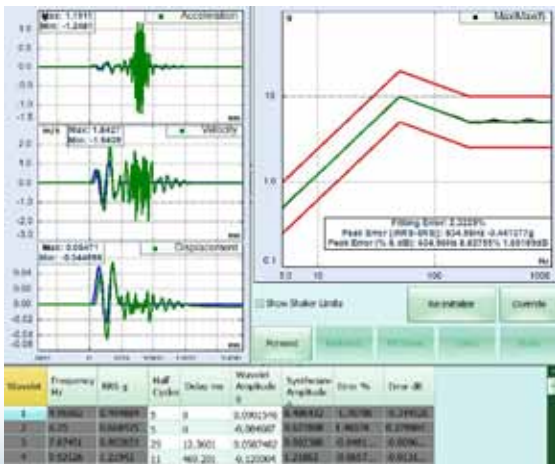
Max: 1.7311
Min: -1.2481
Acceleration

m/s Max: 1.8427
Min: -1.8428
Velocity

Max: 0.05471
Min: -0.04688
Displacement

g
Max(Maxif)
10
1.0
0.1
5.0
10
100
1000
Hz

Fitting Error: 2.3229%
Peak Error (RRS-SRS): 604.8kHz -0.441577g
Peak Error (% & dB): 604.8kHz 6.63755% 1.69196dB

Show Shaker Limits
Re-initialize
Override
Forward

| Wavelet | Frequency Hz | RRS g | Half Cycles | Delay ms | Wavelet Amplitude g | Synthesize Amplitude | Error % | Error dB |
|---|---|---|---|---|---|---|---|---|
| 1 | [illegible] | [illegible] | 5 | 0 | 0.0901346 | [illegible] | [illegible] | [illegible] |
| 2 | 6.25 | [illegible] | 5 | 0 | -0.064987 | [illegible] | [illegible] | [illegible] |
| 3 | 7.8741 | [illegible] | 29 | 13.3601 | 0.0587482 | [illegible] | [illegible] | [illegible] |
| 4 | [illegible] | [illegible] | 11 | 469.201 | 0.120304 | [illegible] | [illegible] | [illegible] |